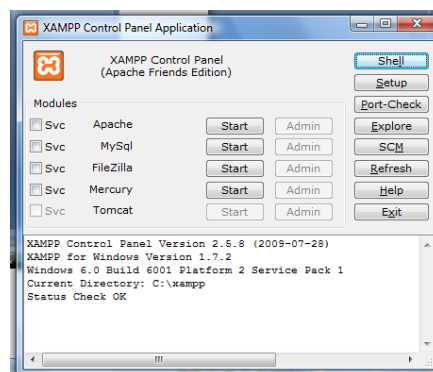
XAMPP Control Panel Application

XAMPP Control Panel
(Apache Friends Edition)

Shell
Setup
Port-Check
Explore
SCM
Refresh
Help
Exit

Modules

| | | | |
|---|---|---|---|
| Svc | Apache | Start | Admin |
| Svc | MySql | Start | Admin |
| Svc | FileZilla | Start | Admin |
| Svc | Mercury | Start | Admin |
| Svc | Tomcat | Start | Admin |

XAMPP Control Panel Version 2.5.8 (2009-07-28)
XAMPP for Windows Version 1.7.2
Windows 6.0 Build 6001 Platform 2 Service Pack 1
Current Directory: C:\xampp
Status Check OK